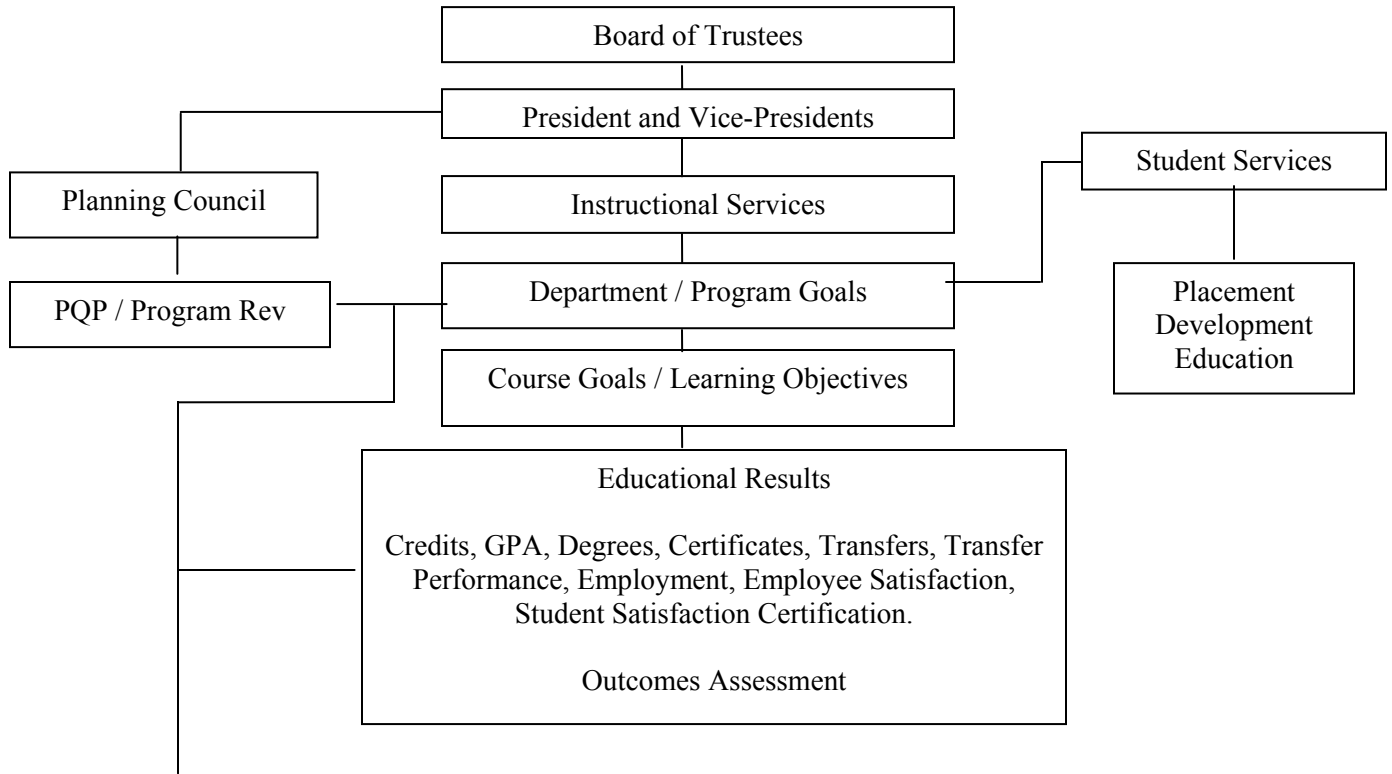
Board of Trustees

President and Vice-Presidents

Planning Council

PQP / Program Rev

Instructional Services

Department / Program Goals

Course Goals / Learning Objectives

Student Services

Placement
Development
Education

Educational Results

Credits, GPA, Degrees, Certificates, Transfers, Transfer Performance, Employment, Employee Satisfaction, Student Satisfaction Certification.

Outcomes Assessment